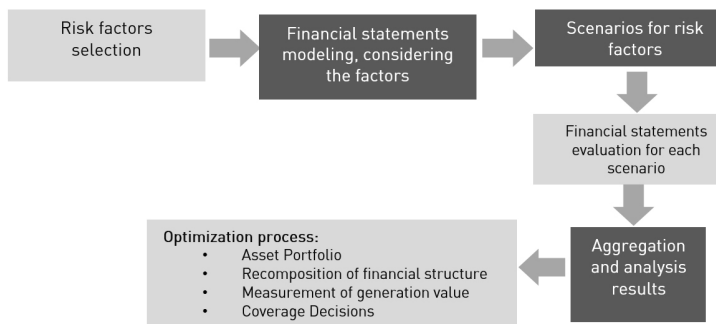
Risk factors selection

Financial statements modeling, considering the factors

Scenarios for risk factors

Financial statements evaluation for each scenario

Aggregation and analysis results

Optimization process:
• Asset Portfolio
• Recomposition of financial structure
• Measurement of generation value
• Coverage Decisions